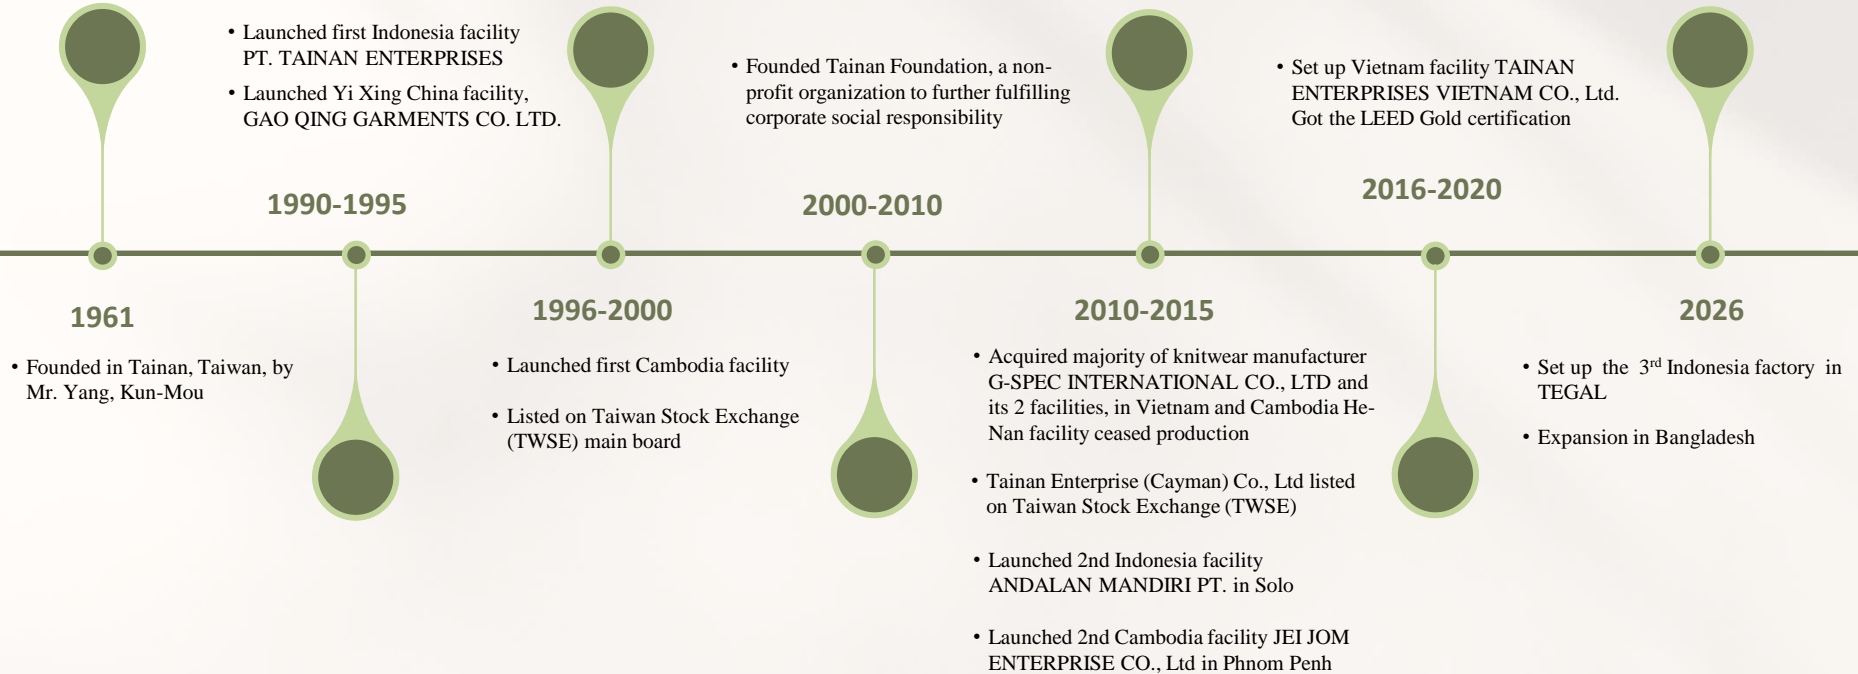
• Launched first Indonesia facility PT. TAINAN ENTERPRISES

• Launched Yi Xing China facility, GAO QING GARMENTS CO. LTD.

• Founded Tainan Foundation, a non-profit organization to further fulfilling corporate social responsibility

• Set up Vietnam facility TAINAN ENTERPRISES VIETNAM CO., Ltd. Got the LEED Gold certification

1990-1995

2000-2010

2016-2020

1961

• Founded in Tainan, Taiwan, by Mr. Yang, Kun-Mou

1996-2000

• Launched first Cambodia facility

• Listed on Taiwan Stock Exchange (TWSE) main board

2010-2015

• Acquired majority of knitwear manufacturer G-SPEC INTERNATIONAL CO., LTD and its 2 facilities, in Vietnam and Cambodia He-Nan facility ceased production

• Tainan Enterprise (Cayman) Co., Ltd listed on Taiwan Stock Exchange (TWSE)

• Launched 2nd Indonesia facility ANDALAN MANDIRI PT. in Solo

• Launched 2nd Cambodia facility JEI JOM ENTERPRISE CO., Ltd in Phnom Penh

2026

• Set up the 3$^{rd}$ Indonesia factory in TEGAL

• Expansion in Bangladesh